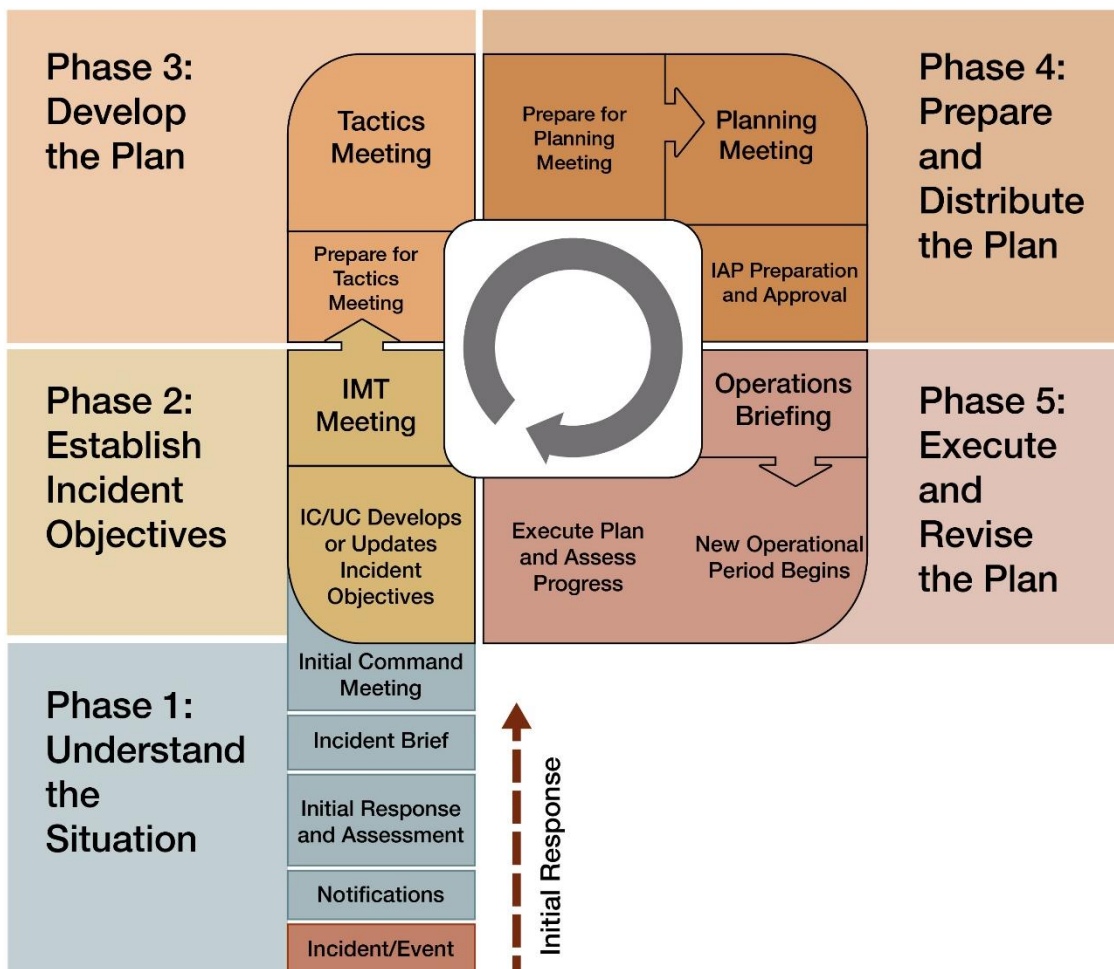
Phase 3: Develop the Plan

Tactics Meeting

Prepare for Tactics Meeting

Prepare for Planning Meeting

Planning Meeting

IAP Preparation and Approval

Phase 4: Prepare and Distribute the Plan

Phase 2: Establish Incident Objectives

IMT Meeting

IC/UC Develops or Updates Incident Objectives

Operations Briefing

Execute Plan and Assess Progress

New Operational Period Begins

Phase 5: Execute and Revise the Plan

Phase 1: Understand the Situation

Initial Command Meeting

Incident Brief

Initial Response and Assessment

Notifications

Incident/Event

Initial Response